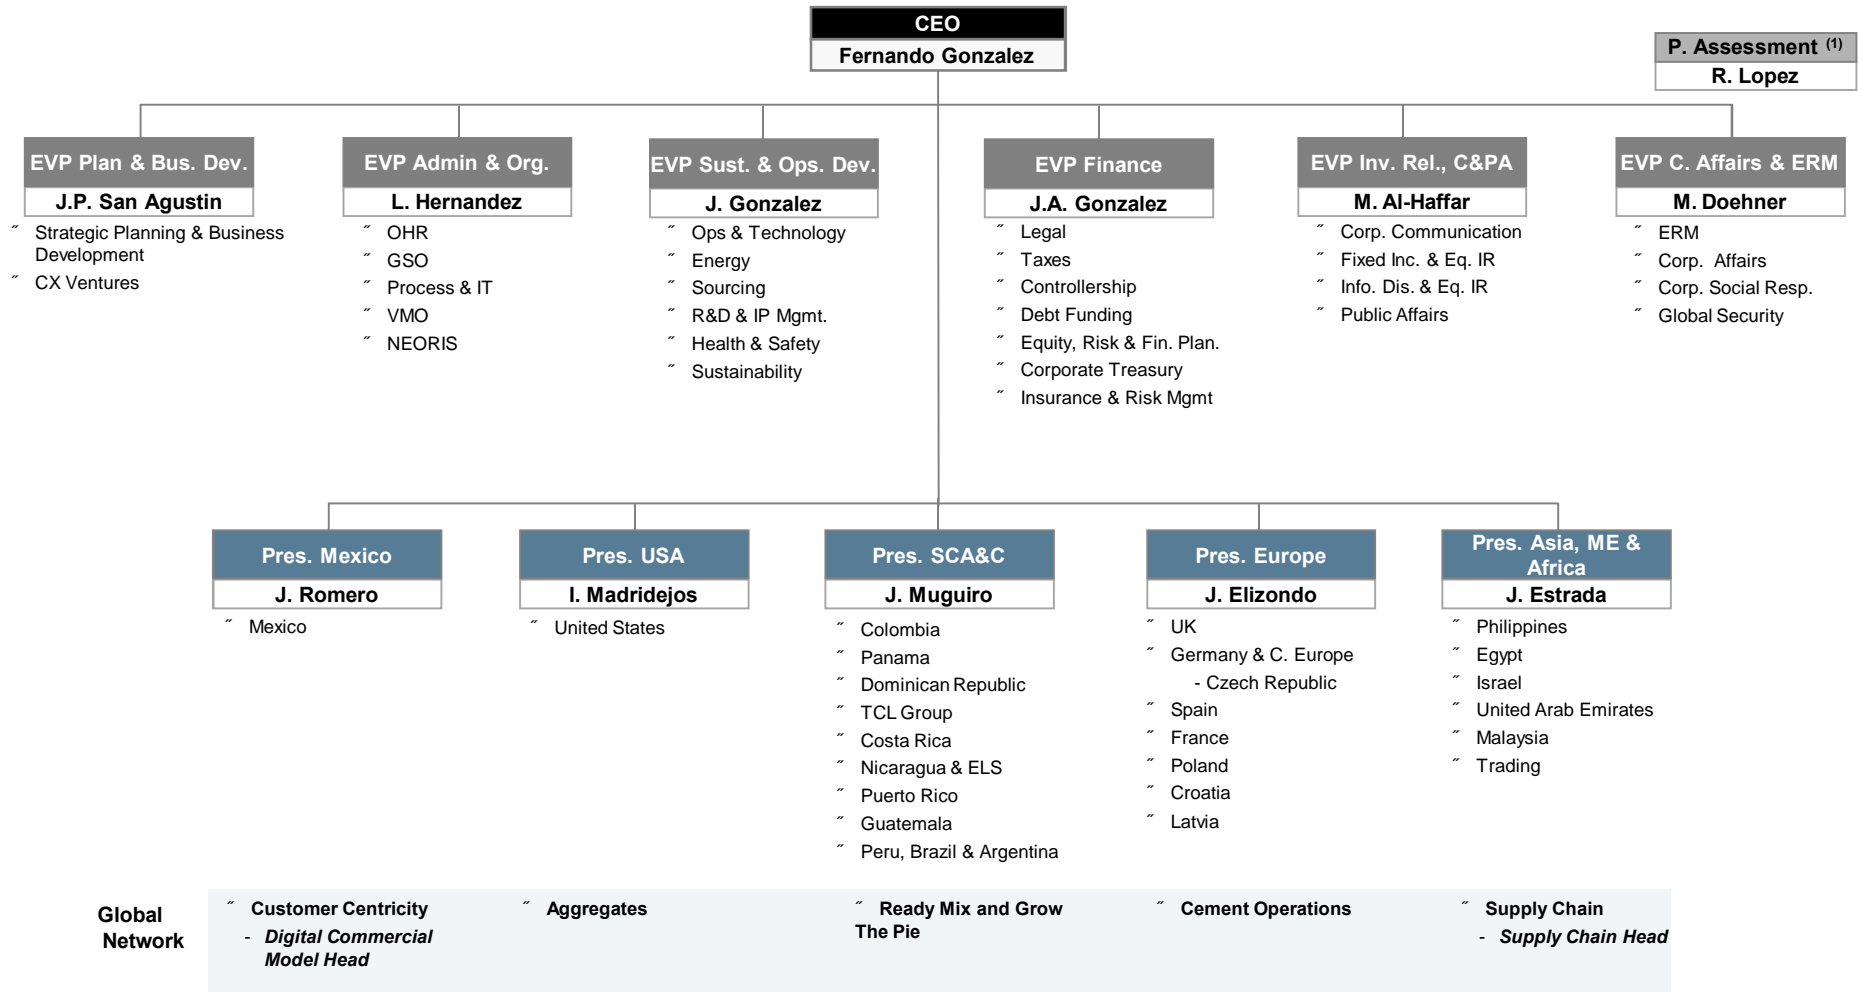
CEO
Fernando Gonzalez

P. Assessment $^{(1)}$
R. Lopez

EVP Plan & Bus. Dev.
J.P. San Agustin
˝ Strategic Planning & Business Development
˝ CX Ventures

EVP Admin & Org.
L. Hernandez
˝ OHR
˝ GSO
˝ Process & IT
˝ VMO
˝ NEORIS

EVP Sust. & Ops. Dev.
J. Gonzalez
˝ Ops & Technology
˝ Energy
˝ Sourcing
˝ R&D & IP Mgmt.
˝ Health & Safety
˝ Sustainability

EVP Finance
J.A. Gonzalez
˝ Legal
˝ Taxes
˝ Controllership
˝ Debt Funding
˝ Equity, Risk & Fin. Plan.
˝ Corporate Treasury
˝ Insurance & Risk Mgmt

EVP Inv. Rel., C&PA
M. Al-Haffar
˝ Corp. Communication
˝ Fixed Inc. & Eq. IR
˝ Info. Dis. & Eq. IR
˝ Public Affairs

EVP C. Affairs & ERM
M. Doehner
˝ ERM
˝ Corp. Affairs
˝ Corp. Social Resp.
˝ Global Security

Pres. Mexico
J. Romero
˝ Mexico

Pres. USA
I. Madridejos
˝ United States

Pres. SCA&C
J. Muguiro
˝ Colombia
˝ Panama
˝ Dominican Republic
˝ TCL Group
˝ Costa Rica
˝ Nicaragua & ELS
˝ Puerto Rico
˝ Guatemala
˝ Peru, Brazil & Argentina

Pres. Europe
J. Elizondo
˝ UK
˝ Germany & C. Europe
- Czech Republic
˝ Spain
˝ France
˝ Poland
˝ Croatia
˝ Latvia

Pres. Asia, ME & Africa
J. Estrada
˝ Philippines
˝ Egypt
˝ Israel
˝ United Arab Emirates
˝ Malaysia
˝ Trading

Global Network
˝ Customer Centricity
- Digital Commercial Model Head
˝ Aggregates
˝ Ready Mix and Grow The Pie
˝ Cement Operations
˝ Supply Chain
- Supply Chain Head